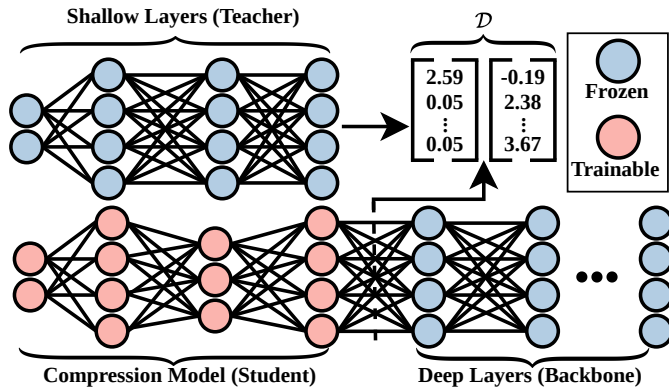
Shallow Layers (Teacher)

$\mathcal{D}$

$\begin{bmatrix} 2.59 \\ 0.05 \\ \vdots \\ 0.05 \end{bmatrix}$ $\begin{bmatrix} -0.19 \\ 2.38 \\ \vdots \\ 3.67 \end{bmatrix}$

Frozen

Trainable

...

Compression Model (Student)

Deep Layers (Backbone)